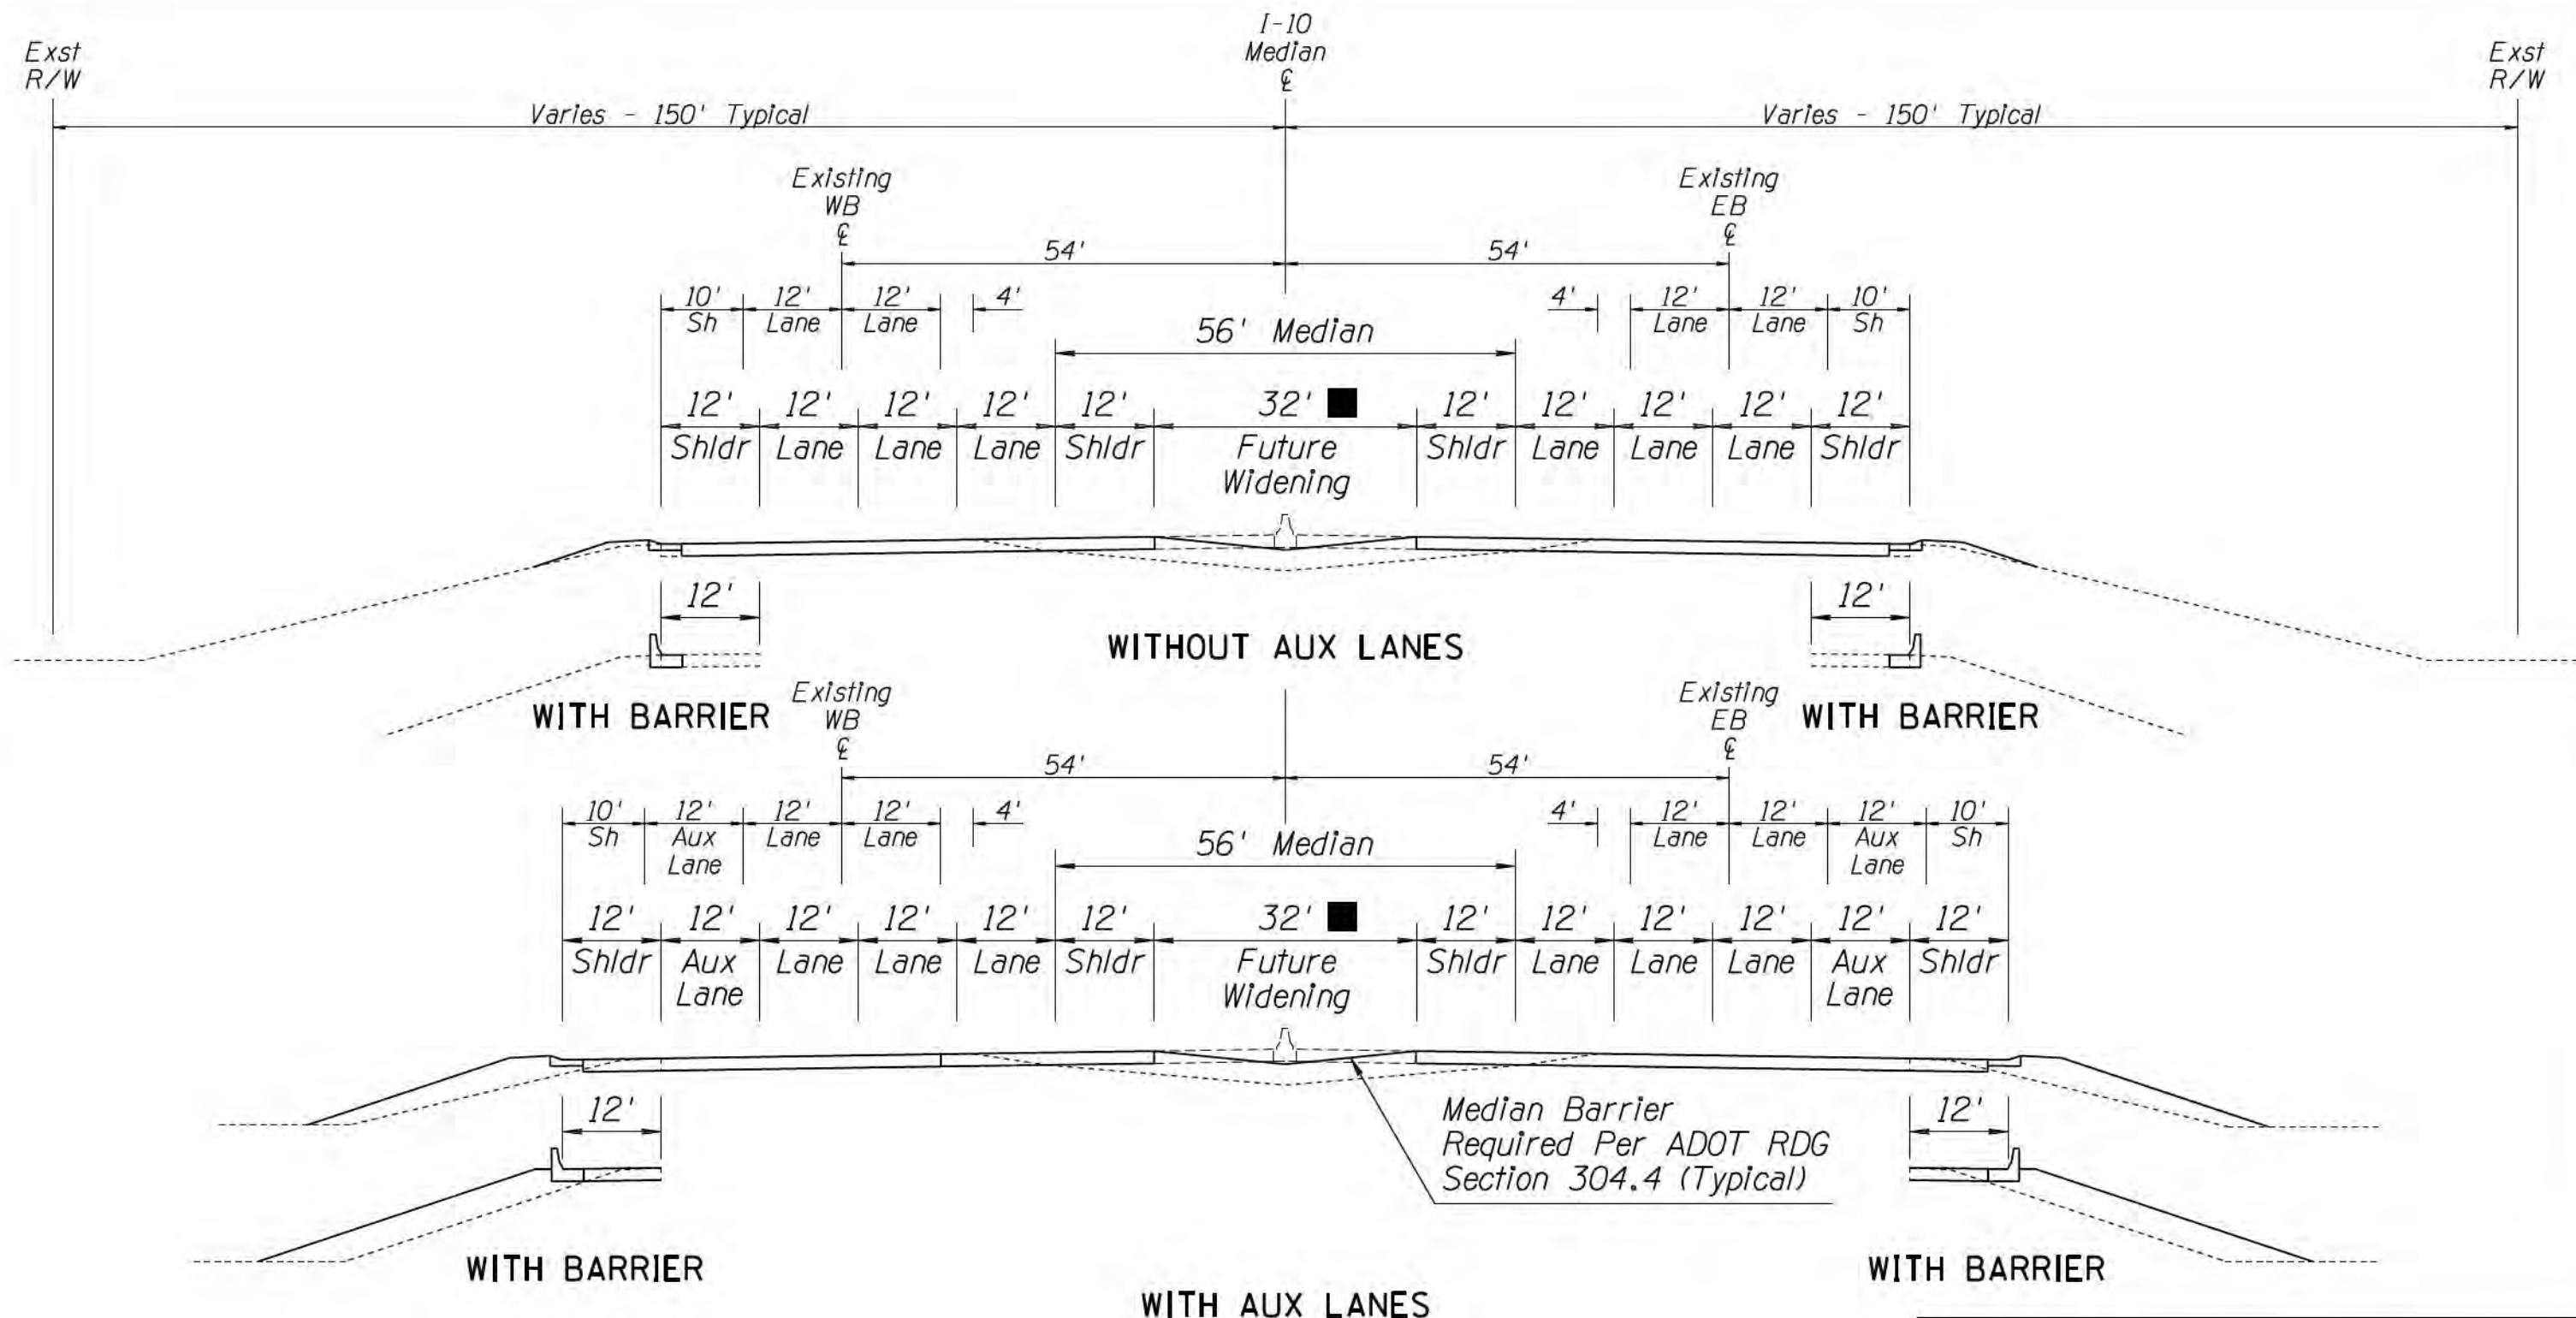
Exst R/W

I-10 Median ℄

Exst R/W

Varies - 150' Typical

Varies - 150' Typical

Existing WB ℄

Existing EB ℄

54'

54'

10' Sh

12' Lane

12' Lane

4'

4'

12' Lane

12' Lane

10' Sh

56' Median

12' Shldr

12' Lane

12' Lane

12' Lane

12' Shldr

32' ■ Future Widening

12' Shldr

12' Lane

12' Lane

12' Lane

12' Shldr

12'

12'

WITHOUT AUX LANES

WITH BARRIER

Existing WB ℄

Existing EB ℄

WITH BARRIER

54'

54'

10' Sh

12' Aux Lane

12' Lane

12' Lane

4'

4'

12' Lane

12' Lane

12' Aux Lane

10' Sh

56' Median

12' Shldr

12' Aux Lane

12' Lane

12' Lane

12' Lane

12' Shldr

32' ■ Future Widening

12' Shldr

12' Lane

12' Lane

12' Lane

12' Aux Lane

12' Shldr

12'

12'

Median Barrier Required Per ADOT RDG Section 304.4 (Typical)

WITH BARRIER

WITH BARRIER

WITH AUX LANES